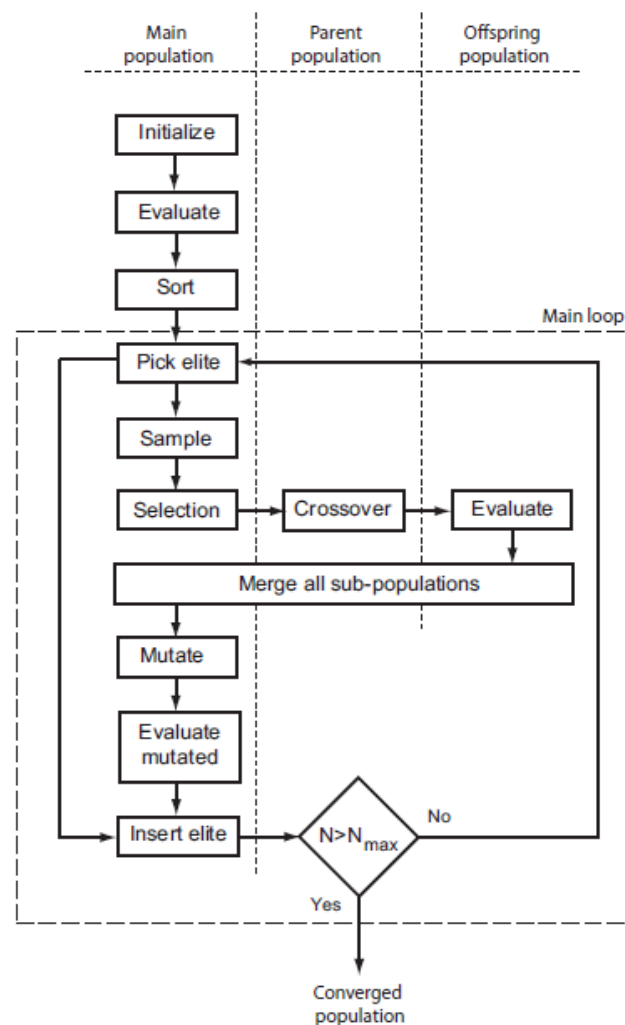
Main population

Parent population

Offspring population

Initialize

Evaluate

Sort

Main loop

Pick elite

Sample

Selection

Crossover

Evaluate

Merge all sub-populations

Mutate

Evaluate mutated

Insert elite

$N>N_{max}$

No

Yes

Converged population